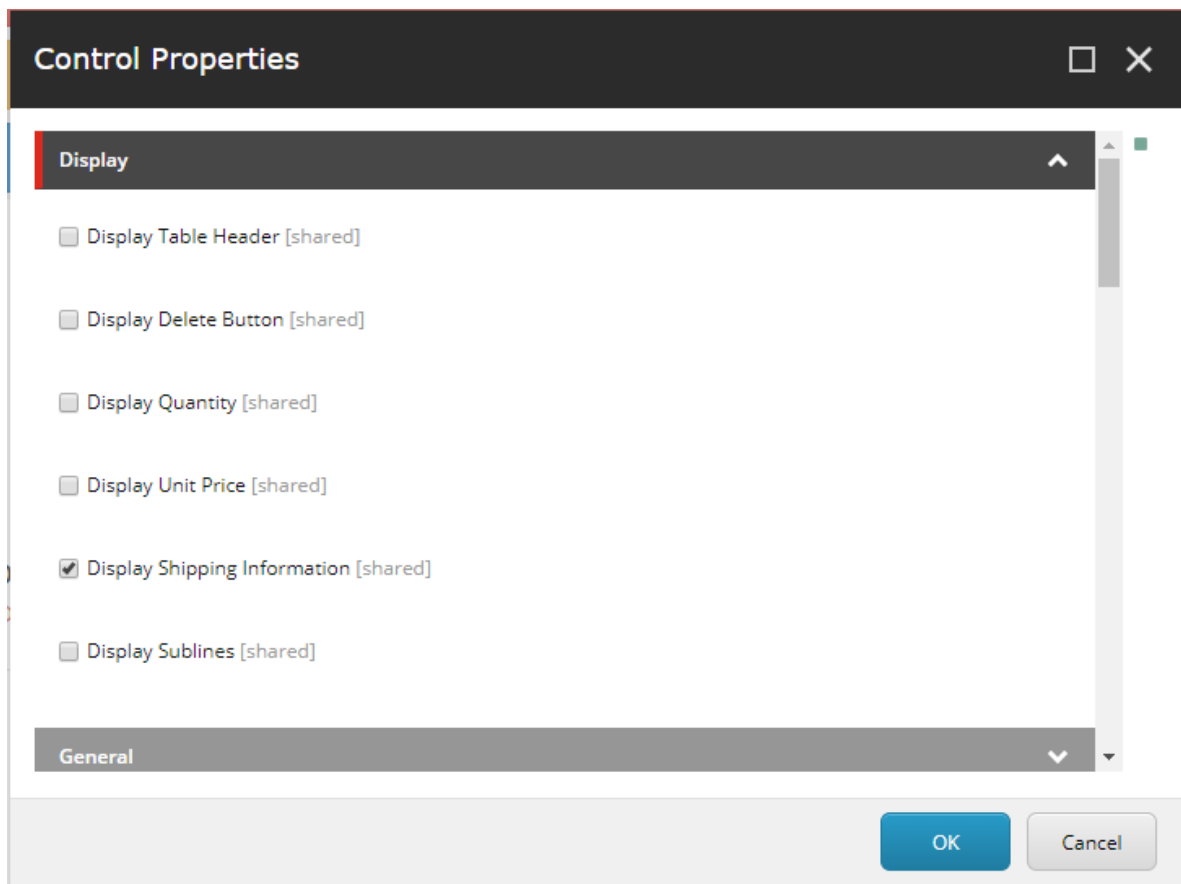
Control Properties

Display

Display Table Header [shared]

Display Delete Button [shared]

Display Quantity [shared]

Display Unit Price [shared]

Display Shipping Information [shared]

Display Sublines [shared]

General

OK

Cancel